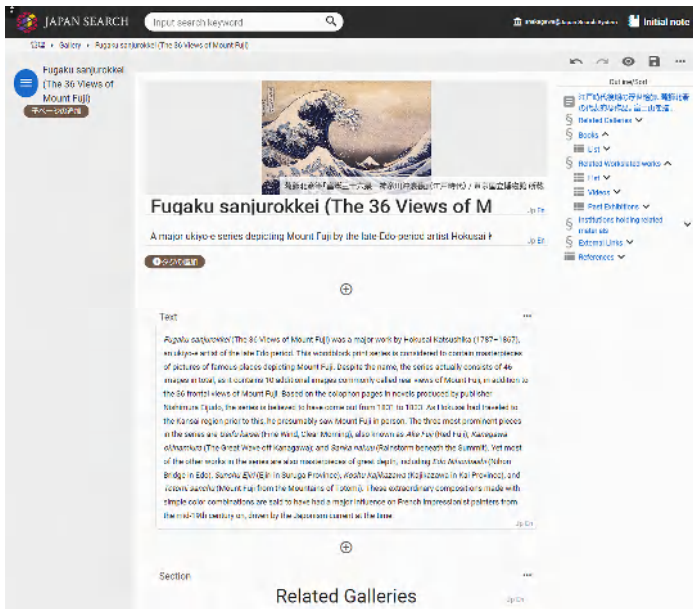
JAPAN SEARCH

Input search keyword

Initial note

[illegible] › Gallery › Fugaku sanjurokkei (The 36 Views of Mount Fuji)

Fugaku sanjurokkei (The 36 Views of Mount Fuji)

Outline/Sort

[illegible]

Related Galleries

Books

List

Related Workstated works

List

Videos

Past Exhibitions

Institutions holding related materials

External Links

References

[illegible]

Fugaku sanjurokkei (The 36 Views of M

A major ukiyo-e series depicting Mount Fuji by the late Edo-period artist Hokusai K

Text

Fugaku sanjurokkei (The 36 Views of Mount Fuji) was a major work by Hokusai Katsushika (1760–1849), an ukiyo-e artist of the late Edo period. This woodblock print series is considered to contain masterpieces of pictures of famous places depicting Mount Fuji. Despite the name, the series actually consists of 46 images in total, as it contains 10 additional images commonly called ura views of Mount Fuji, in addition to the 36 frontal views of Mount Fuji. Based on the colophon pages in novels produced by publisher Nishimura Eijudo, the series is believed to have come out from 1831 to 1833. As Hokusai had traveled to the Kansai region prior to this, he presumably saw Mount Fuji in person. The three most prominent pieces in the series are Gaifu kaisei (Fine Wind, Clear Morning), also known as Aka Fuji (Red Fuji), Kanagawa oki namiura (The Great Wave off Kanagawa), and Sanka hakuu (Rainstorm beneath the Summit). Yet most of the other works in the series are also masterpieces of great depth, including Edo Nihonbashi (Nihon Bridge in Edo), Sunshu Ejiri (Ejiri in Suruga Province), Koshu Kajikazawa (Kajikazawa in Kai Province), and Totomi sanchu (Mount Fuji from the Mountains of Totomi). These extraordinary compositions made with simple color combinations are said to have had a major influence on French Impressionist painters from the mid-19th century on, driven by the Japonism current at the time.

Section

Related Galleries